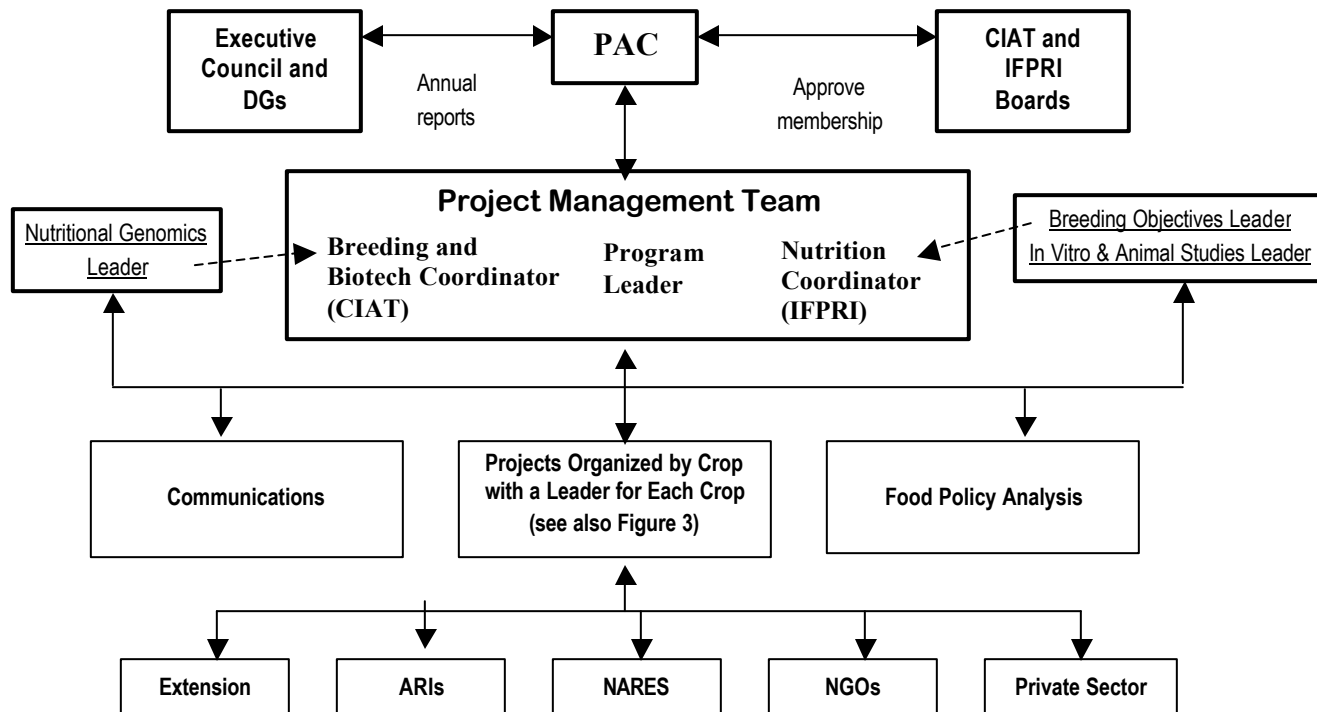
Executive Council and DGs

Annual reports

PAC

Approve membership

CIAT and IFPRI Boards

Project Management Team

Nutritional Genomics Leader

Breeding and Biotech Coordinator (CIAT)

Program Leader

Nutrition Coordinator (IFPRI)

Breeding Objectives Leader
In Vitro & Animal Studies Leader

Communications

Projects Organized by Crop with a Leader for Each Crop (see also Figure 3)

Food Policy Analysis

Extension

ARIs

NARES

NGOs

Private Sector